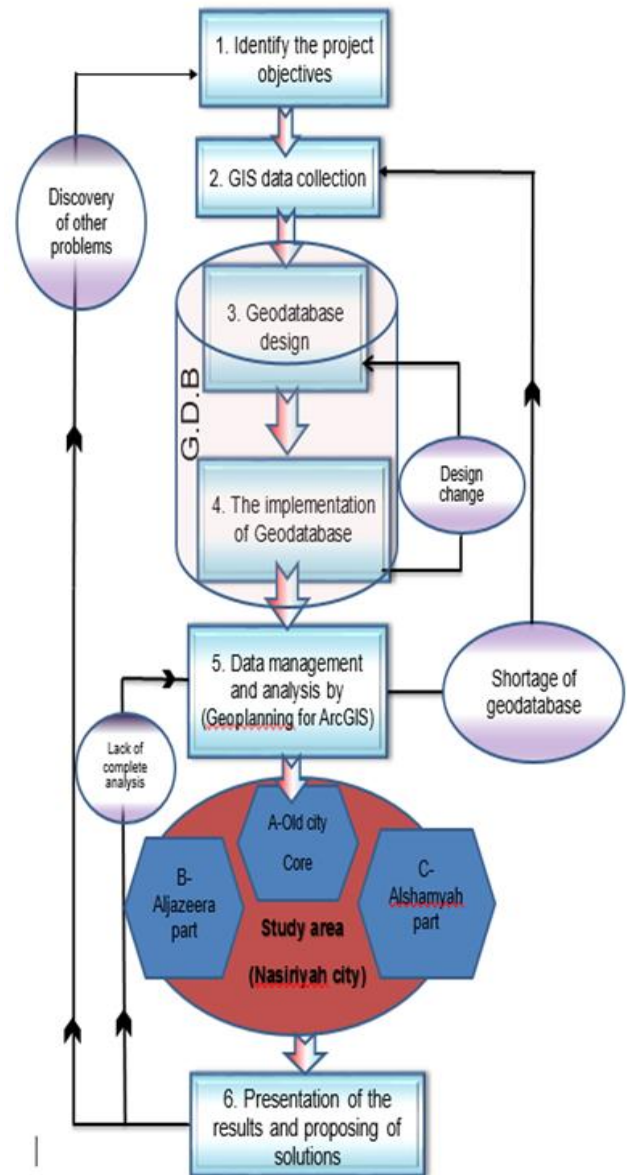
1. Identify the project objectives

Discovery of other problems

2. GIS data collection

3. Geodatabase design

G.D.B

Design change

4. The implementation of Geodatabase

5. Data management and analysis by (Geoplanning for ArcGIS)

Shortage of geodatabase

Lack of complete analysis

A-Old city Core

B-Aljazeera part

C-Alshamyah part

Study area

(Nasiriyah city)

6. Presentation of the results and proposing of solutions